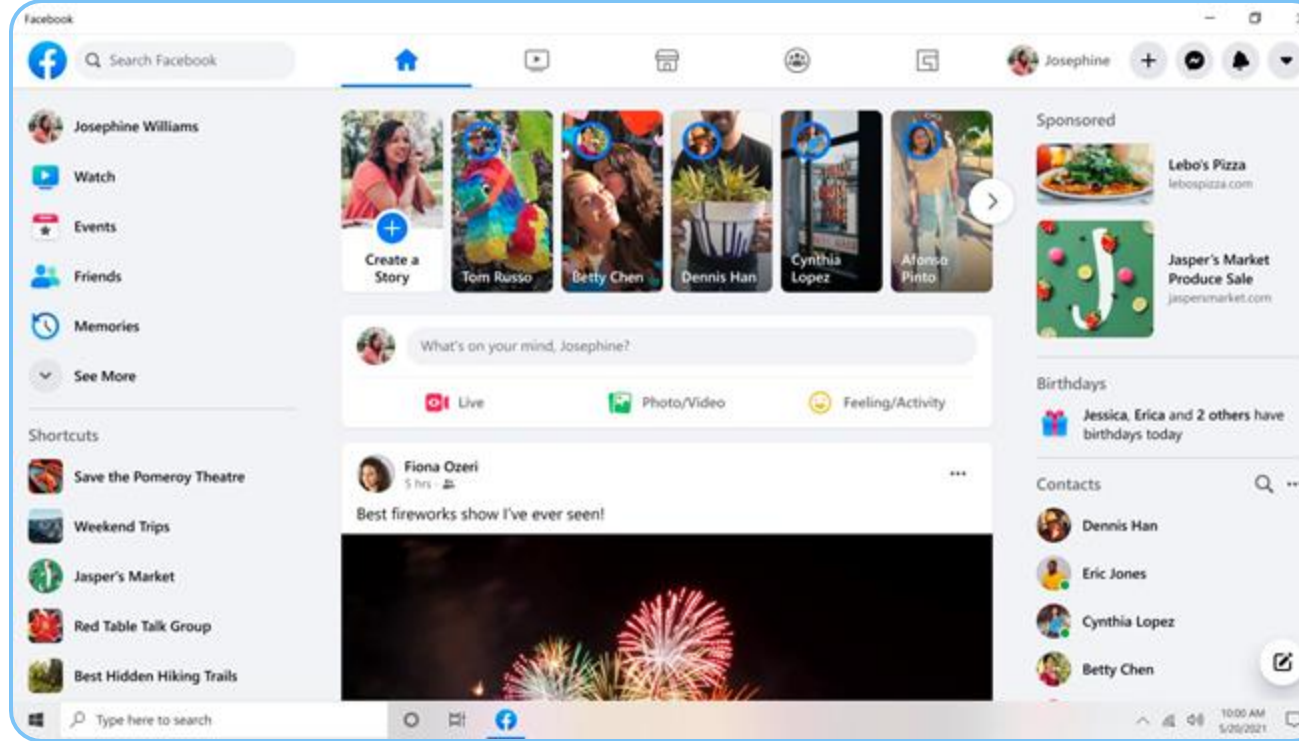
Facebook

Search Facebook

Josephine

Josephine Williams

Watch

Events

Friends

Memories

See More

Shortcuts

Save the Pomeroy Theatre

Weekend Trips

Jasper's Market

Red Table Talk Group

Best Hidden Hiking Trails

Create a Story

Tom Russo

Betty Chen

Dennis Han

Cynthia Lopez

Afonso Pinto

What's on your mind, Josephine?

Live

Photo/Video

Feeling/Activity

Fiona Ozeri

5 hrs ·

Best fireworks show I've ever seen!

Sponsored

Lebo's Pizza
lebospizza.com

Jasper's Market Produce Sale
jaspersmarket.com

Birthdays

Jessica, Erica and 2 others have birthdays today

Contacts

Dennis Han

Eric Jones

Cynthia Lopez

Betty Chen

Type here to search

10:00 AM
5/20/2021